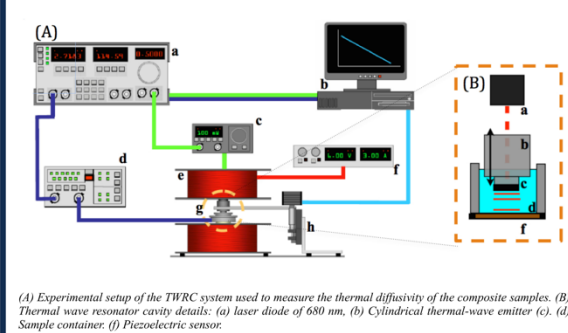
(A)

2.7183 114.5M 0.5000

a

b

c

100 mA

d

e

f

4.00 V 3.00 A

g

h

(B)

a

b

c

d

f

(A) Experimental setup of the TWRC system used to measure the thermal diffusivity of the composite samples. (B) Thermal wave resonator cavity details: (a) laser diode of 680 nm, (b) Cylindrical thermal-wave emitter (c). (d) Sample container. (f) Piezoelectric sensor.